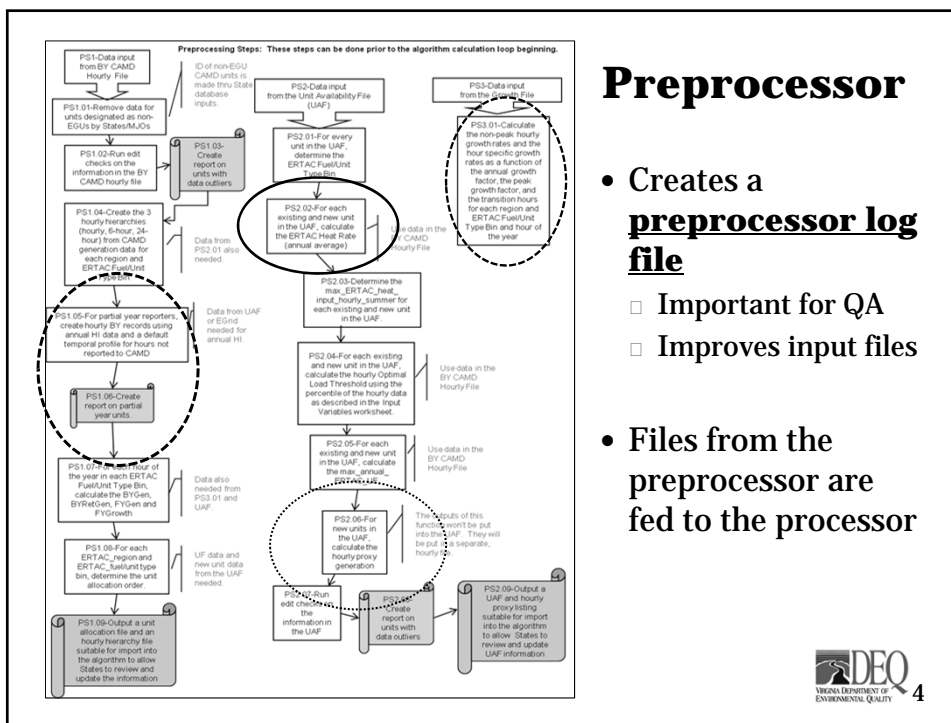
Preprocessing Steps: These steps can be done prior to the algorithm calculation loop beginning.

PS1-Data input from BY CAMD Hourly File

ID of non-EGU CAMD units is made thru State database inputs.

PS1.01-Remove data for units designated as non-EGUs by States/MJOs

PS1.02-Run edit checks on the information in the BY CAMD hourly file

PS1.03-Create report on units with data outliers

PS1.04-Create the 3 hourly hierarchies (hourly, 6-hour, 24-hour) from CAMD generation data for each region and ERTAC Fuel/Unit Type Bin

Data from PS2.01 also needed.

PS1.05-For partial year reporters, create hourly BY records using annual HI data and a default temporal profile for hours not reported to CAMD

Data from UAF or EGrid needed for annual HI.

PS1.06-Create report on partial year units.

PS1.07-For each hour of the year in each ERTAC Fuel/Unit Type Bin, calculate the BYGen, BYRetGen, FYGen and FYGrowth

Data also needed from PS3.01 and UAF.

PS1.08-For each ERTAC_region and ERTAC_fuel/unit type bin, determine the unit allocation order.

UF data and new unit data from the UAF needed.

PS1.09-Output a unit allocation file and an hourly hierarchy file suitable for import into the algorithm to allow States to review and update the information

PS2-Data input from the Unit Availability File (UAF)

PS2.01-For every unit in the UAF, determine the ERTAC Fuel/Unit Type Bin

PS2.02-For each existing and new unit in the UAF, calculate the ERTAC Heat Rate (annual average)

Use data in the BY CAMD Hourly File

PS2.03-Determine the max_ERTAC_heat_input_hourly_summer for each existing and new unit in the UAF.

PS2.04-For each existing and new unit in the UAF, calculate the hourly Optimal Load Threshold using the percentile of the hourly data as described in the Input Variables worksheet.

Use data in the BY CAMD Hourly File

PS2.05-For each existing and new unit in the UAF, calculate the max_annual_ERTAC_UF

Use data in the BY CAMD Hourly File

PS2.06-For new units in the UAF, calculate the hourly proxy generation

The outputs of this function won't be put into the UAF. They will be put in a separate, hourly file.

PS2.07-Run edit checks on the information in the UAF

PS2.08-Create report on units with data outliers

PS2.09-Output a UAF and hourly proxy listing suitable for import into the algorithm to allow States to review and update UAF information

PS3-Data input from the Growth File

PS3.01-Calculate the non-peak hourly growth rates and the hour specific growth rates as a function of the annual growth factor, the peak growth factor, and the transition hours for each region and ERTAC Fuel/Unit Type Bin and hour of the year

Preprocessor

• Creates a preprocessor log file
  Important for QA
  Improves input files

• Files from the preprocessor are fed to the processor

DEQ
VIRGINIA DEPARTMENT OF ENVIRONMENTAL QUALITY

4